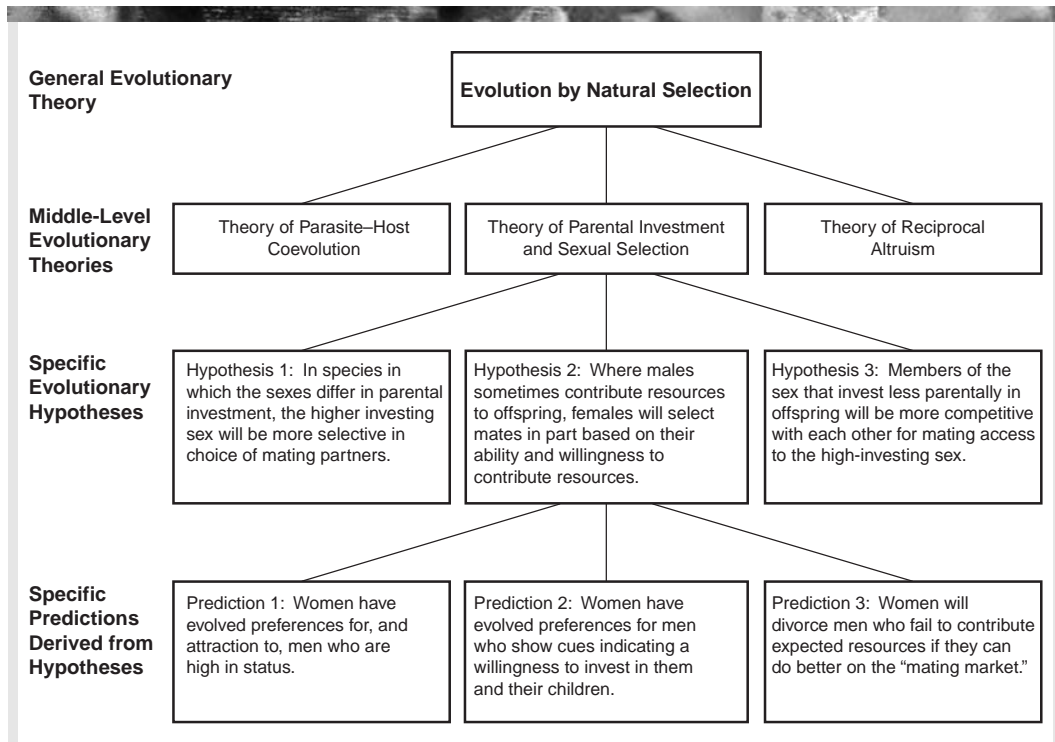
General Evolutionary Theory

Evolution by Natural Selection

Middle-Level Evolutionary Theories

Theory of Parasite–Host Coevolution

Theory of Parental Investment and Sexual Selection

Theory of Reciprocal Altruism

Specific Evolutionary Hypotheses

Hypothesis 1: In species in which the sexes differ in parental investment, the higher investing sex will be more selective in choice of mating partners.

Hypothesis 2: Where males sometimes contribute resources to offspring, females will select mates in part based on their ability and willingness to contribute resources.

Hypothesis 3: Members of the sex that invest less parentally in offspring will be more competitive with each other for mating access to the high-investing sex.

Specific Predictions Derived from Hypotheses

Prediction 1: Women have evolved preferences for, and attraction to, men who are high in status.

Prediction 2: Women have evolved preferences for men who show cues indicating a willingness to invest in them and their children.

Prediction 3: Women will divorce men who fail to contribute expected resources if they can do better on the "mating market."